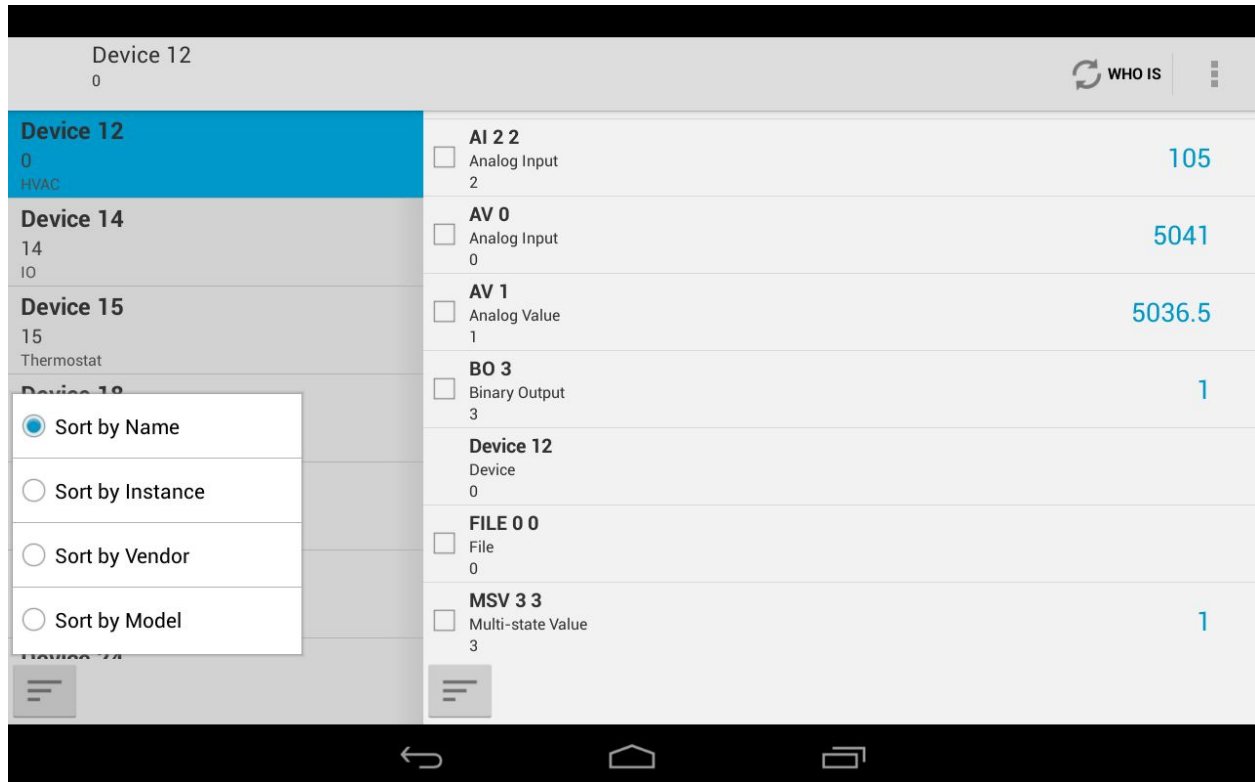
Device 12
0

WHO IS

Device 12
0
HVAC

Device 14
14
IO

Device 15
15
Thermostat

Device 18

Sort by Name

Sort by Instance

Sort by Vendor

Sort by Model

Device 24

AI 2 2
Analog Input
2
105

AV 0
Analog Input
0
5041

AV 1
Analog Value
1
5036.5

BO 3
Binary Output
3
1

Device 12
Device
0

FILE 0 0
File
0

MSV 3 3
Multi-state Value
3
1